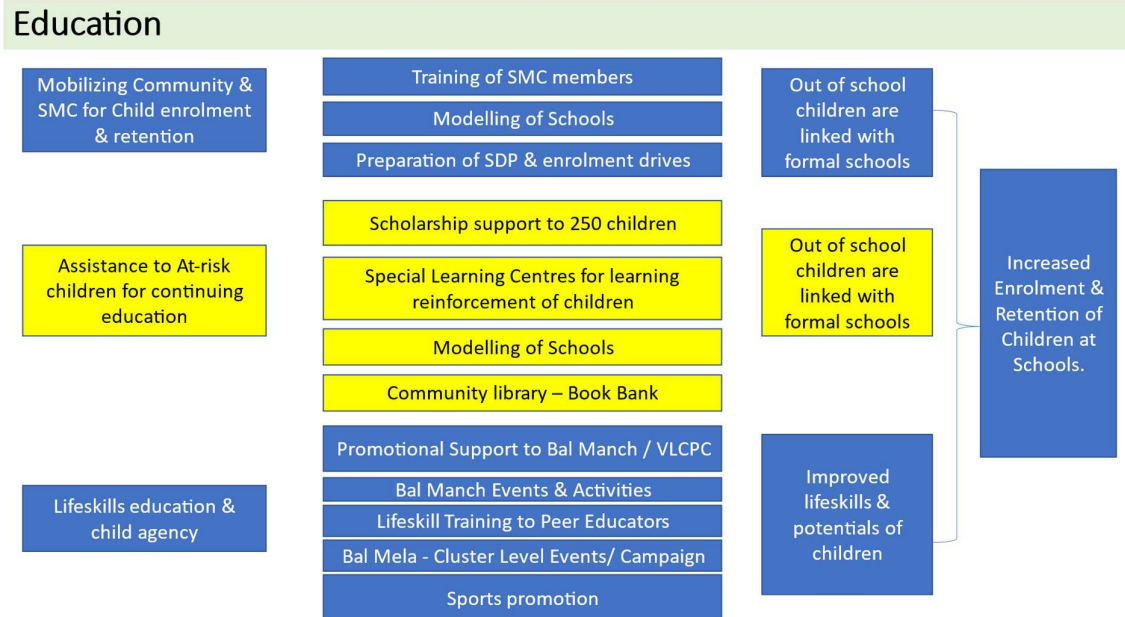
Education

Mobilizing Community & SMC for Child enrolment & retention

Training of SMC members

Modelling of Schools

Preparation of SDP & enrolment drives

Out of school children are linked with formal schools

Assistance to At-risk children for continuing education

Scholarship support to 250 children

Special Learning Centres for learning reinforcement of children

Modelling of Schools

Community library – Book Bank

Out of school children are linked with formal schools

Increased Enrolment & Retention of Children at Schools.

Lifeskills education & child agency

Promotional Support to Bal Manch / VLCPC

Bal Manch Events & Activities

Lifeskill Training to Peer Educators

Bal Mela - Cluster Level Events/ Campaign

Sports promotion

Improved lifeskills & potentials of children